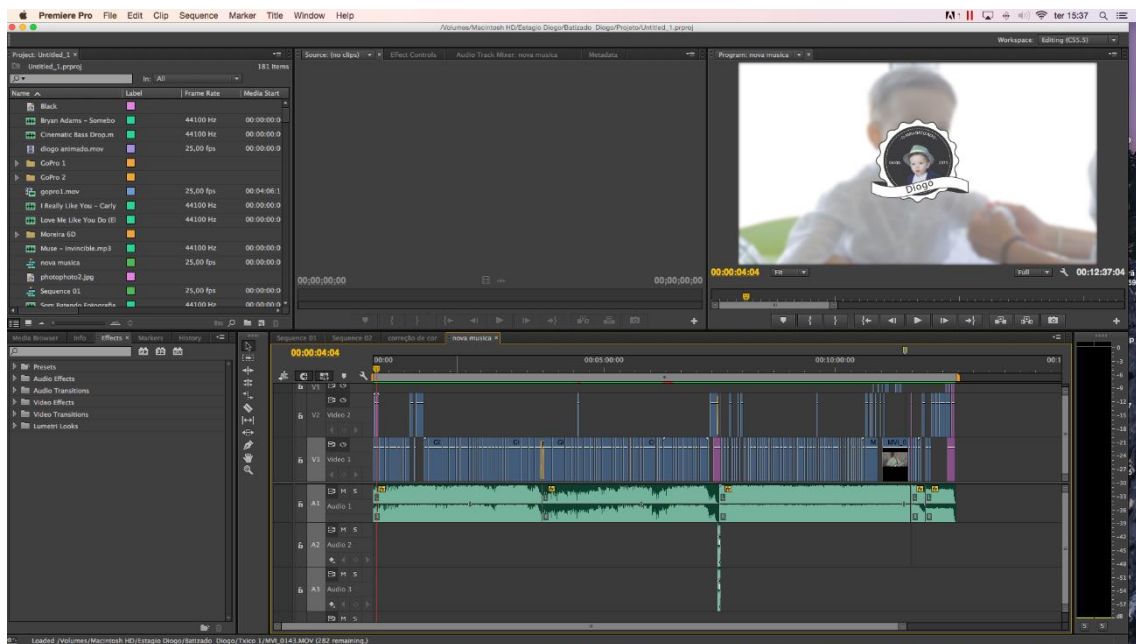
Premiere Pro File Edit Clip Sequence Marker Title Window Help

ter 15:37

/Volumes/Macintosh HD/Estagio Diogo/Batizado Diogo/Projeto/Untitled_1.prproj

Workspace: Editing (CS5.5)

Project: Untitled_1 ×

Untitled_1.prproj 181 Items

In: All

| Name | Label | Frame Rate | Media Start |
|---|---|---|---|
| Black | | | |
| Bryan Adams – Somebo | | 44100 Hz | 00:00:00:0 |
| Cinematic Bass Drop.m | | 44100 Hz | 00:00:00:0 |
| diogo animado.mov | | 25,00 fps | 00:00:00:0 |
| GoPro 1 | | | |
| GoPro 2 | | | |
| gopro1.mov | | 25,00 fps | 00:04:06:1 |
| I Really Like You – Carly | | 44100 Hz | 00:00:00:0 |
| Love Me Like You Do (El | | 44100 Hz | 00:00:00:0 |
| Moreira 6D | | | |
| Muse – Invincible.mp3 | | 44100 Hz | 00:00:00:0 |
| nova musica | | 25,00 fps | 00:00:00:0 |
| photophoto2.jpg | | | |
| Sequence 01 | | 25,00 fps | 00:00:00:0 |
| Som Batendo Fotografia | | 44100 Hz | 00:00:00:0 |

Source: (no clips) Effect Controls Audio Track Mixer: nova musica Metadata

00;00;00;00 00;00;00;00

Program: nova musica

Diogo

00:00:04:04 Fit Full 00:12:37:04

Media Browser Info Effects × Markers History

Presets
Audio Effects
Audio Transitions
Video Effects
Video Transitions
Lumetri Looks

Sequence 01 Sequence 02 correção de cor nova musica ×

00:00:04:04

00:00 00:05:00:00 00:10:00:00 00:1

V3
V2 Video 2
V1 Video 1
A1 M S Audio 1
A2 M S Audio 2
A3 M S Audio 3

Loaded /Volumes/Macintosh HD/Estagio Diogo/Batizado Diogo/Txico 1/MVI_0143.MOV (282 remaining...)